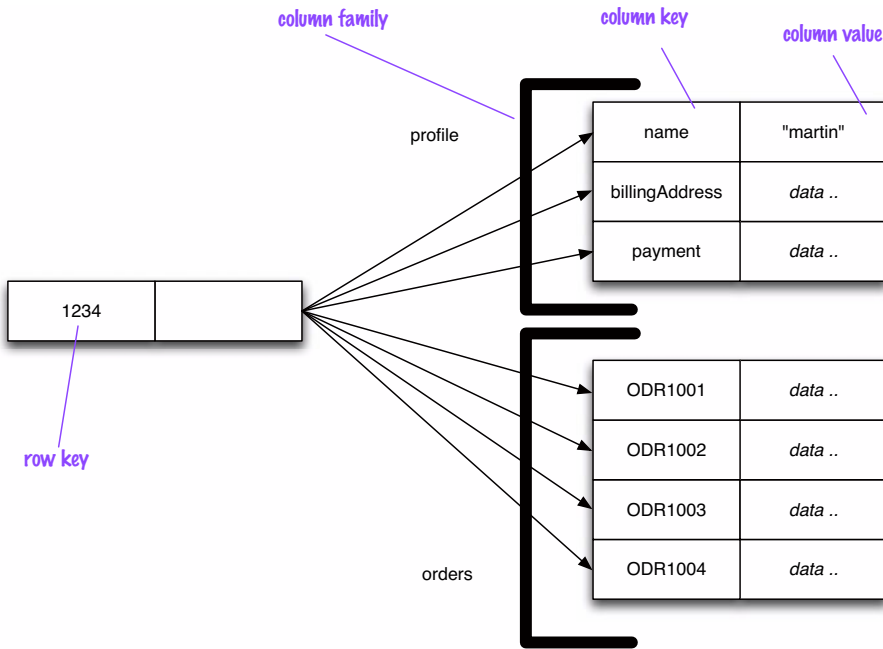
column family

column key

column value

profile

| name | "martin" |
|---|---|
| billingAddress | *data ..* |
| payment | *data ..* |

1234

row key

| ODR1001 | *data ..* |
|---|---|
| ODR1002 | *data ..* |
| ODR1003 | *data ..* |
| ODR1004 | *data ..* |

orders